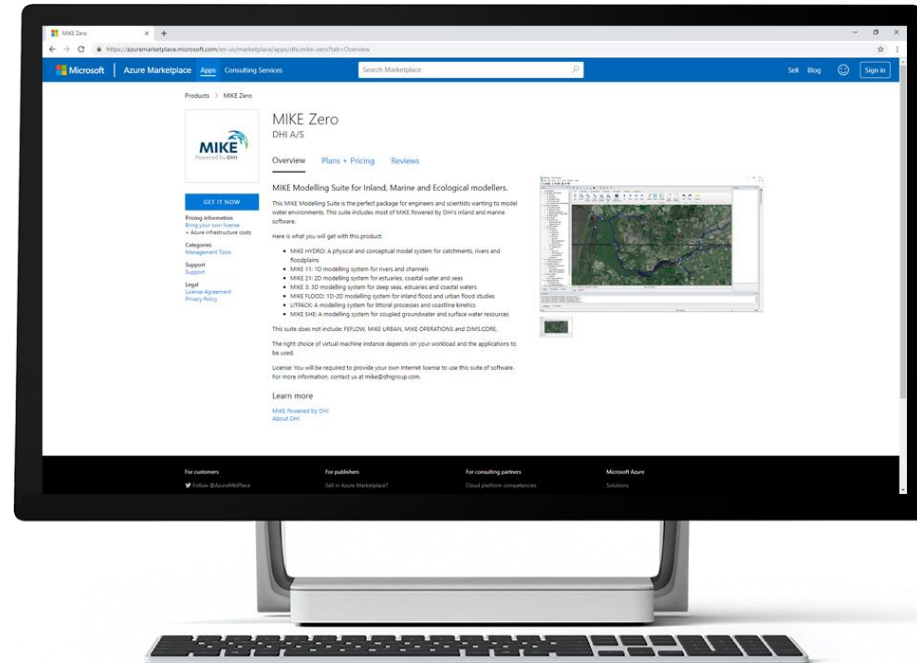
MIKE Zero × +

https://azuremarketplace.microsoft.com/en-us/marketplace/apps/dhi.mike-zero?tab=Overview

Microsoft | Azure Marketplace Apps Consulting Services Search Marketplace Sell Blog Sign in

Products > MIKE Zero

MIKE Powered by DHI

MIKE Zero
DHI A/S

Overview Plans + Pricing Reviews

GET IT NOW

Pricing information
Bring your own license
+ Azure infrastructure costs

Categories
Management Tools

Support
Support

Legal
License Agreement
Privacy Policy

MIKE Modelling Suite for Inland, Marine and Ecological modellers.

This MIKE Modelling Suite is the perfect package for engineers and scientists wanting to model water environments. This suite includes most of MIKE Powered by DHI's inland and marine software.

Here is what you will get with this product:

- MIKE HYDRO: A physical and conceptual model system for catchments, rivers and floodplains
- MIKE 11: 1D modelling system for rivers and channels
- MIKE 21: 2D modelling system for estuaries, coastal water and seas
- MIKE 3: 3D modelling system for deep seas, estuaries and coastal waters
- MIKE FLOOD: 1D-2D modelling system for inland flood and urban flood studies
- LITPACK: A modelling system for littoral processes and coastline kinetics
- MIKE SHE: A modelling system for coupled groundwater and surface water resources

This suite does not include: FEFLOW, MIKE URBAN, MIKE OPERATIONS and DIMS.CORE.

The right choice of virtual machine instance depends on your workload and the applications to be used.

License: You will be required to provide your own Internet license to use this suite of software. For more information, contact us at mike@dhigroup.com.

Learn more

MIKE Powered by DHI
About DHI

For customers
Follow @AzureMktPlace

For publishers
Sell in Azure Marketplace?

For consulting partners
Cloud platform competencies

Microsoft Azure
Solutions